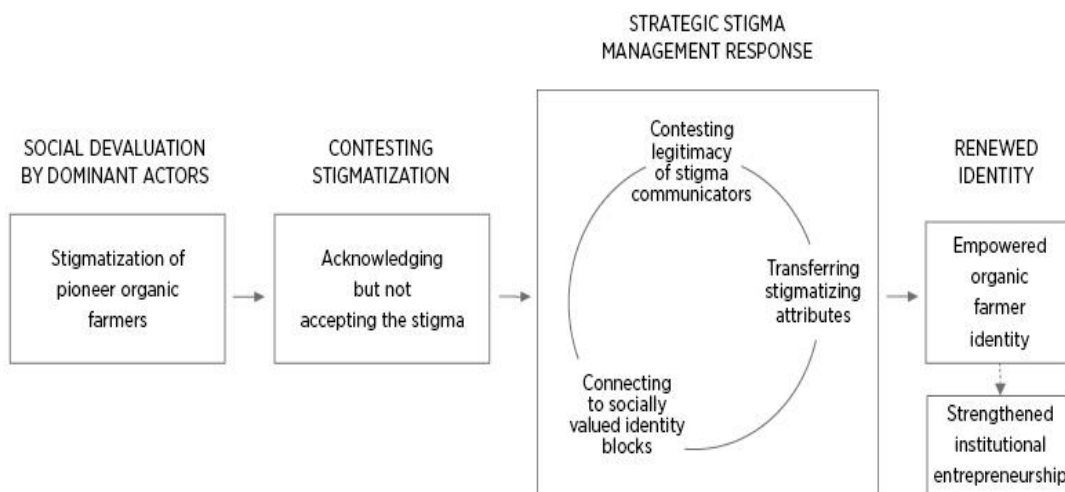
SOCIAL DEVALUATION BY DOMINANT ACTORS

Stigmatization of pioneer organic farmers

CONTESTING STIGMATIZATION

Acknowledging but not accepting the stigma

STRATEGIC STIGMA MANAGEMENT RESPONSE

Contesting legitimacy of stigma communicators

Transferring stigmatizing attributes

Connecting to socially valued identity blocks

RENEWED IDENTITY

Empowered organic farmer identity

Strengthened institutional entrepreneurship